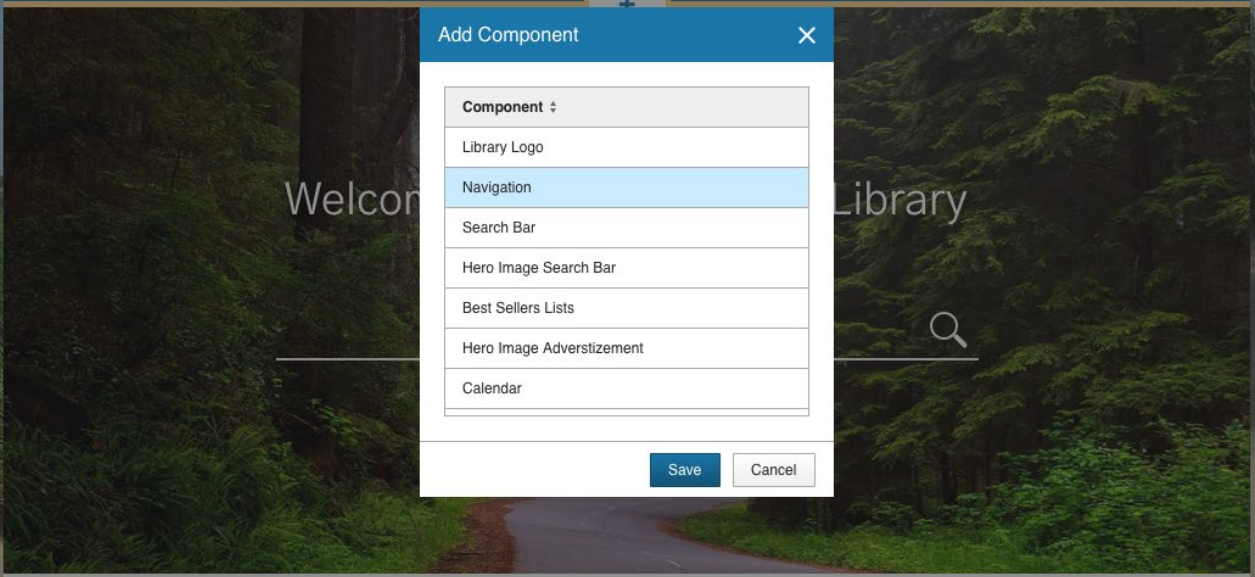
Welco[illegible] Library

Add Component

| Component |
|---|
| Library Logo |
| Navigation |
| Search Bar |
| Hero Image Search Bar |
| Best Sellers Lists |
| Hero Image Adverstizement |
| Calendar |

Save Cancel